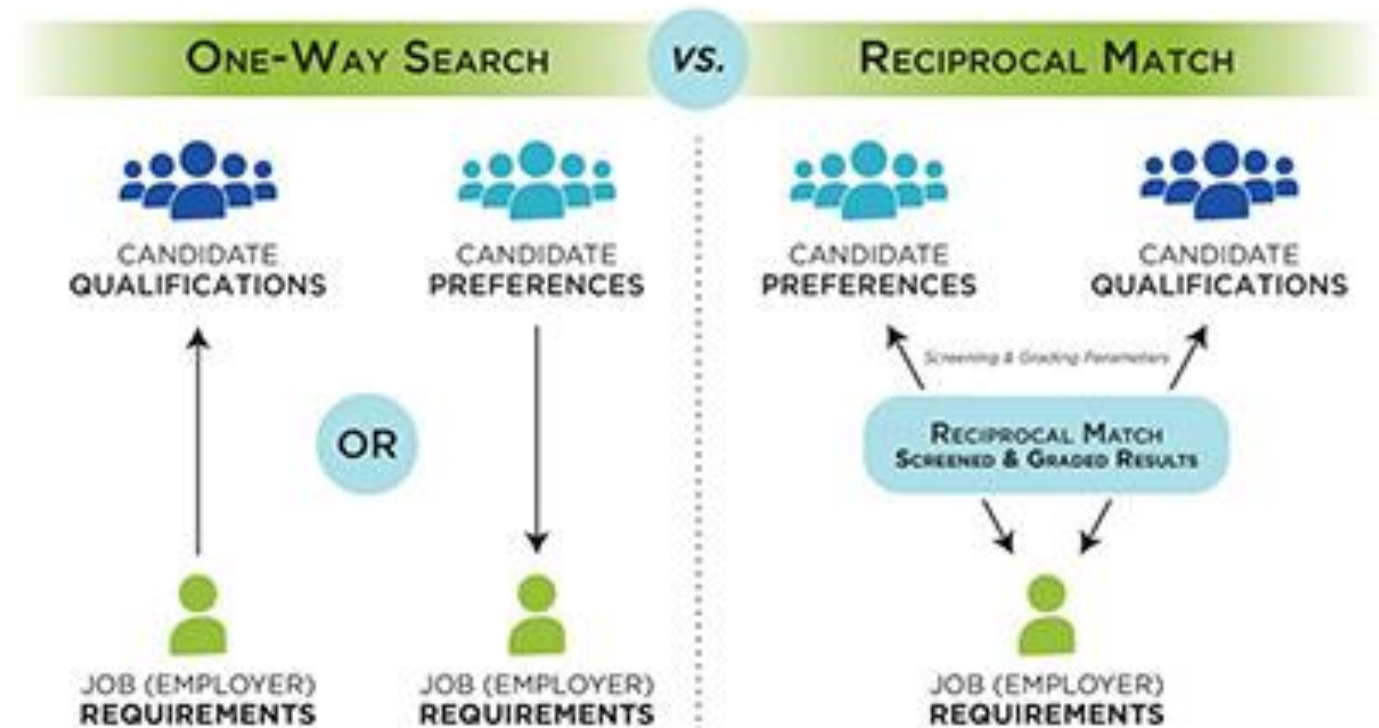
ONE-WAY SEARCH

VS.

RECIPROCAL MATCH

CANDIDATE QUALIFICATIONS

CANDIDATE PREFERENCES

OR

JOB (EMPLOYER) REQUIREMENTS

JOB (EMPLOYER) REQUIREMENTS

CANDIDATE PREFERENCES

CANDIDATE QUALIFICATIONS

Screening & Grading Parameters

RECIPROCAL MATCH
SCREENED & GRADED RESULTS

JOB (EMPLOYER) REQUIREMENTS